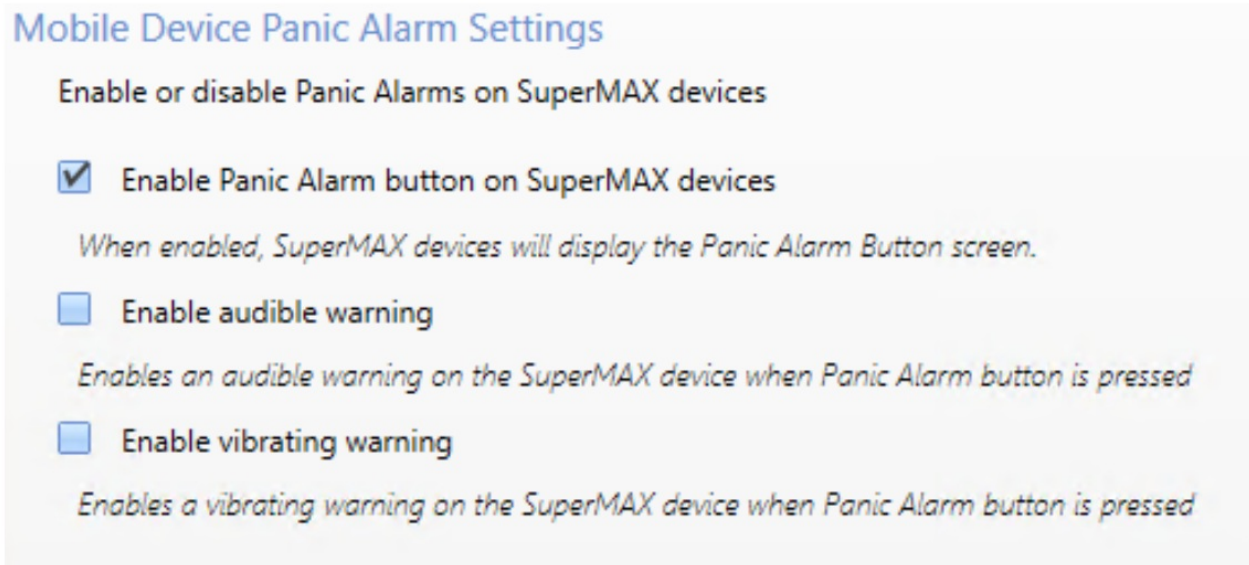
Mobile Device Panic Alarm Settings

Enable or disable Panic Alarms on SuperMAX devices

Enable Panic Alarm button on SuperMAX devices

When enabled, SuperMAX devices will display the Panic Alarm Button screen.

Enable audible warning

Enables an audible warning on the SuperMAX device when Panic Alarm button is pressed

Enable vibrating warning

Enables a vibrating warning on the SuperMAX device when Panic Alarm button is pressed